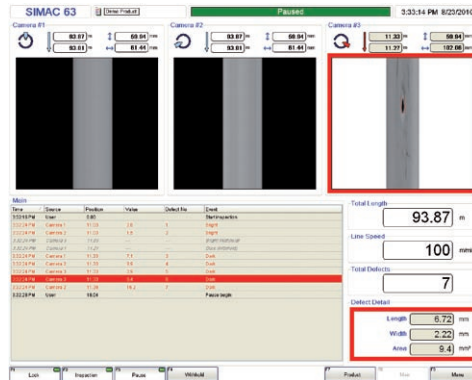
SIMAC 63

Paused

3:33:14 PM 8/23/201

Camera #1

93.07

93.01

69.04

81.44

Camera #2

93.07

93.01

69.04

81.44

Camera #3

11.33

11.37

69.04

102.08

Main

| Time | Source | Position | Value | Defect No | Event |
|---|---|---|---|---|---|
| 3:32:18 PM | User | 0.00 | | | Start inspection |
| 3:32:24 PM | Camera 1 | 11.33 | 2.6 | 1 | Bright |
| 3:32:24 PM | Camera 2 | 11.33 | 1.5 | 2 | Bright |
| 3:32:24 PM | Camera 3 | 11.33 | --- | --- | Bright (notified) |
| 3:32:24 PM | Camera 1 | 11.33 | --- | --- | Dark (notified) |
| 3:32:24 PM | Camera 1 | 11.33 | 7.1 | 3 | Dark |
| 3:32:24 PM | Camera 2 | 11.33 | 9.6 | 4 | Dark |
| 3:32:24 PM | Camera 3 | 11.33 | 3.6 | 5 | Dark |
| 3:32:24 PM | Camera 3 | 11.33 | 9.4 | 6 | Dark |
| 3:32:24 PM | Camera 2 | 11.33 | 16.2 | 7 | Dark |
| 3:33:28 PM | User | 93.24 | | | Pause length |

Total Length

93.87 m

Line Speed

100 m/min

Total Defects

7

Defect Detail

Length 6.72 mm

Width 2.22 mm

Area 9.4 mm²

Lock

Inspection

Pause

Withhold

Product

Main

Menu